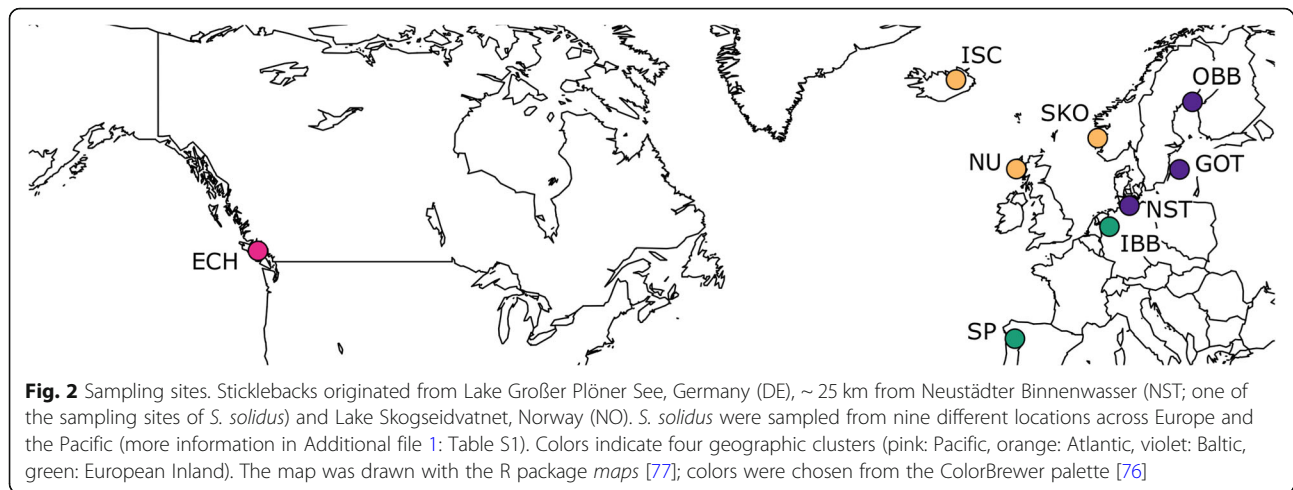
ISC
OBB
SKO
NU
GOT
NST
IBB
ECH
SP

**Fig. 2** Sampling sites. Sticklebacks originated from Lake Großer Plöner See, Germany (DE), ~ 25 km from Neustädter Binnenwasser (NST; one of the sampling sites of *S. solidus*) and Lake Skogseidvatnet, Norway (NO). *S. solidus* were sampled from nine different locations across Europe and the Pacific (more information in Additional file 1: Table S1). Colors indicate four geographic clusters (pink: Pacific, orange: Atlantic, violet: Baltic, green: European Inland). The map was drawn with the R package *maps* [77]; colors were chosen from the ColorBrewer palette [76]